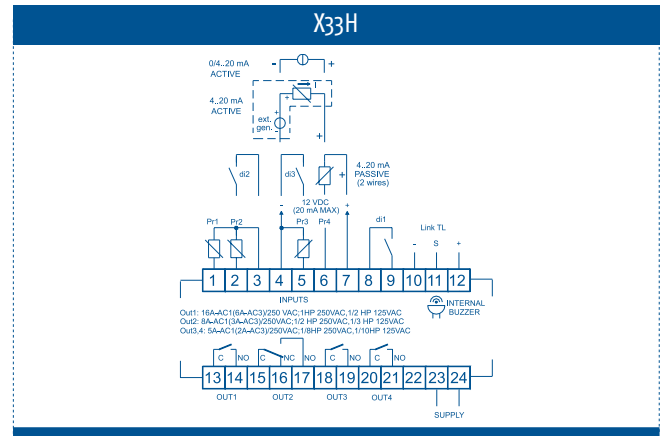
X33H

0/4..20 mA
ACTIVE

4..20 mA
ACTIVE

ext. gen.

4..20 mA
PASSIVE
(2 wires)

di2

di3

12 VDC
(20 mA MAX)

Pr1 Pr2

Pr3 Pr4

di1

Link TL

- S +

1 2 3 4 5 6 7 8 9 10 11 12

INPUTS

INTERNAL
BUZZER

Out1: 16A-AC1(6A-AC3)/250 VAC;1HP 250VAC,1/2 HP 125VAC
Out2: 8A-AC1(3A-AC3)/250VAC;1/2 HP 250VAC,1/3 HP 125VAC
Out3,4: 5A-AC1(2A-AC3)/250VAC;1/8HP 250VAC,1/10HP 125VAC

C NO C NC NO C NO C NO

13 14 15 16 17 18 19 20 21 22 23 24

OUT1 OUT2 OUT3 OUT4

SUPPLY